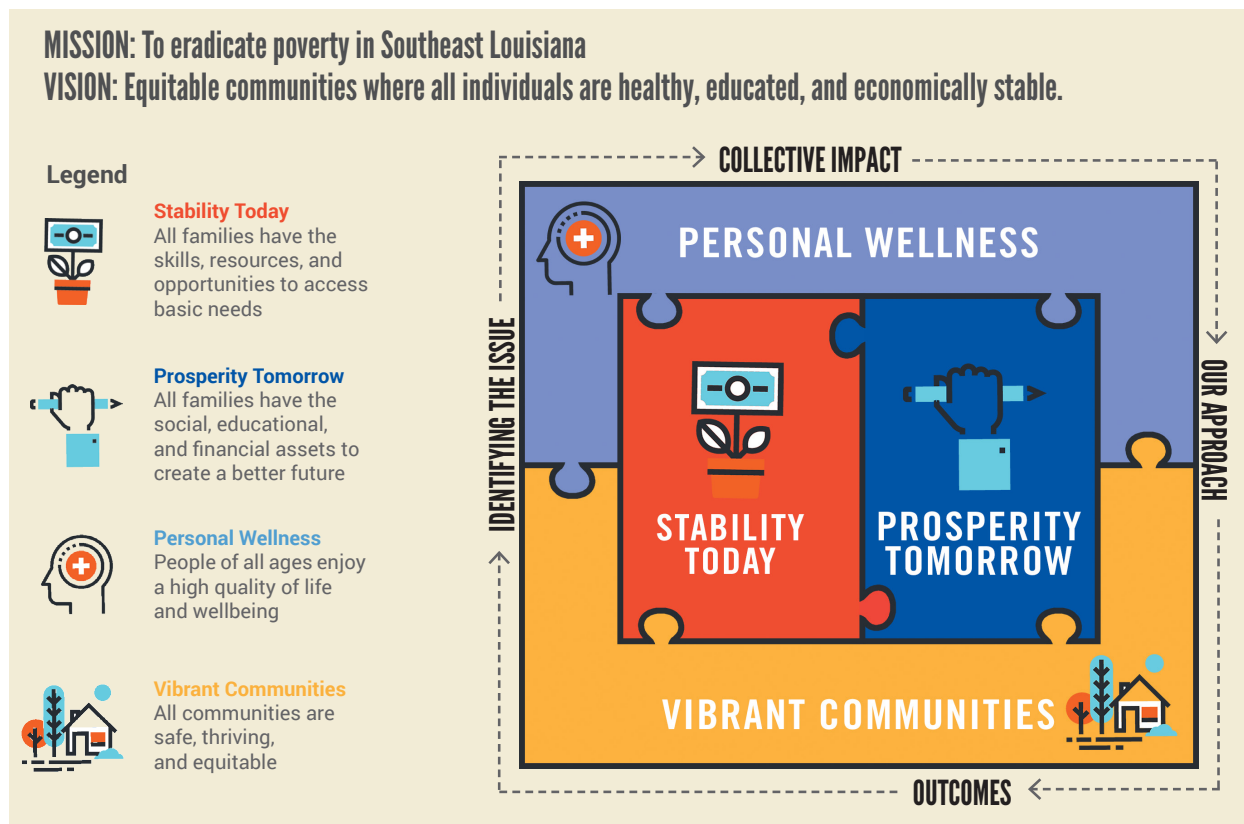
MISSION: To eradicate poverty in Southeast Louisiana
VISION: Equitable communities where all individuals are healthy, educated, and economically stable.

Legend

Stability Today
All families have the skills, resources, and opportunities to access basic needs

Prosperity Tomorrow
All families have the social, educational, and financial assets to create a better future

Personal Wellness
People of all ages enjoy a high quality of life and wellbeing

Vibrant Communities
All communities are safe, thriving, and equitable

COLLECTIVE IMPACT

OUR APPROACH

OUTCOMES

IDENTIFYING THE ISSUE

PERSONAL WELLNESS

STABILITY TODAY

PROSPERITY TOMORROW

VIBRANT COMMUNITIES